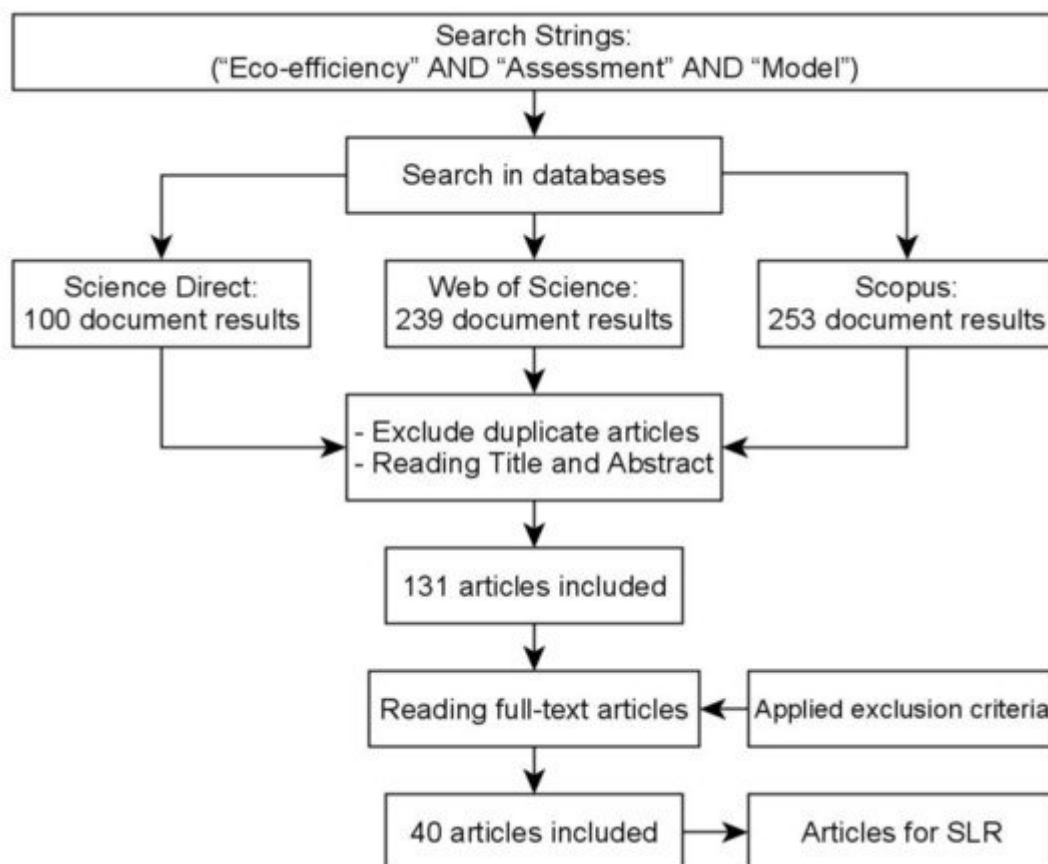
Search Strings:
("Eco-efficiency" AND "Assessment" AND "Model")

Search in databases

Science Direct:
100 document results

Web of Science:
239 document results

Scopus:
253 document results

- Exclude duplicate articles
- Reading Title and Abstract

131 articles included

Reading full-text articles

Applied exclusion criteria

40 articles included

Articles for SLR